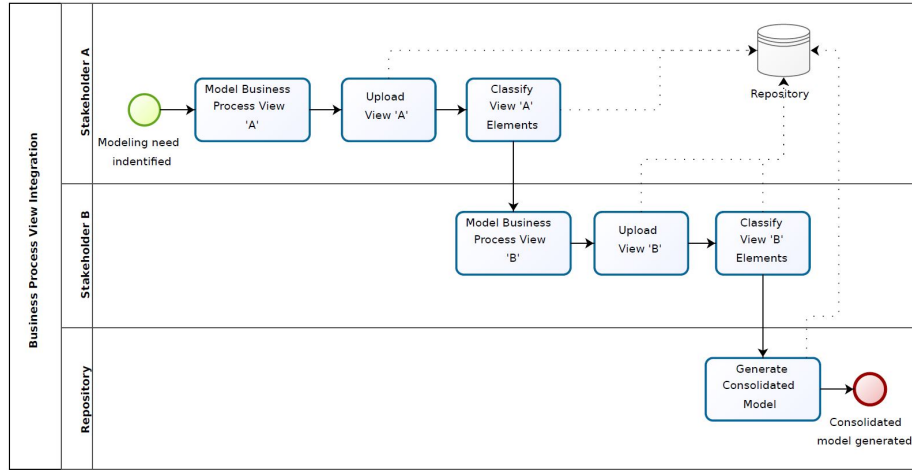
Business Process View Integration

Stakeholder A

Modeling need indentified

Model Business Process View 'A'

Upload View 'A'

Classify View 'A' Elements

Repository

Stakeholder B

Model Business Process View 'B'

Upload View 'B'

Classify View 'B' Elements

Repository

Generate Consolidated Model

Consolidated model generated